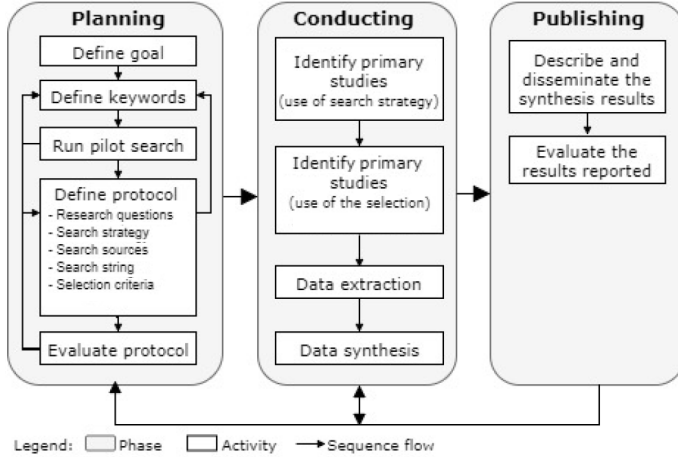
Planning

Define goal

Define keywords

Run pilot search

Define protocol
- Research questions
- Search strategy
- Search sources
- Search string
- Selection criteria

Evaluate protocol

Conducting

Identify primary studies
(use of search strategy)

Identify primary studies
(use of the selection)

Data extraction

Data synthesis

Publishing

Describe and disseminate the synthesis results

Evaluate the results reported

Legend: Phase Activity Sequence flow